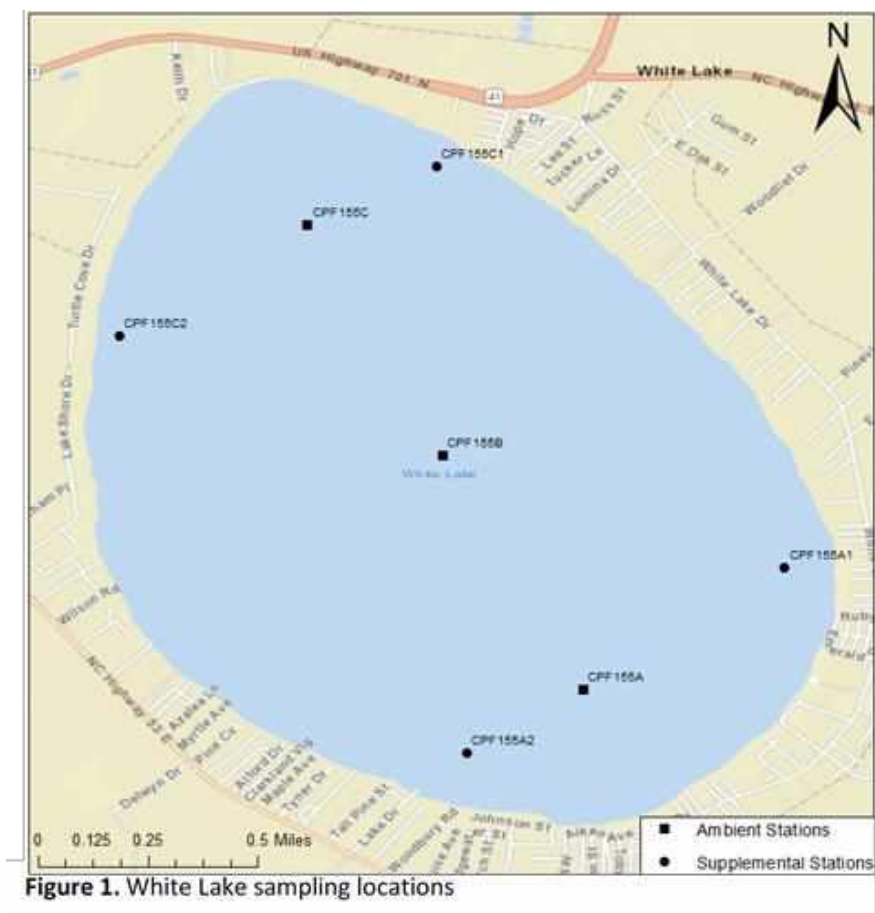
N

US Highway 701 N

41

White Lake

NC Highway

Keith Dr

Hope Dr

Lee St

Tucker Cir

Ross St

Lumina Dr

Gum St

E Oak St

Woodlief Dr

White Lake Dr

Turtle Cove Dr

Lake Shore Dr

Wilson Rd

NC Highway 53 E

Azalea Ln

Myrtle Ave

Pine Cir

Delwyn Dr

Alford Dr

Clarkland Dr

Maple Ave

Tyner Dr

Tall Pine St

Lake Dr

Woodbury Rd

Johnson St

CPF155C1

CPF155C

CPF155C2

CPF155B

White Lake

CPF155A1

CPF155A

CPF155A2

0 0.125 0.25 0.5 Miles

■ Ambient Stations

● Supplemental Stations

**Figure 1.** White Lake sampling locations